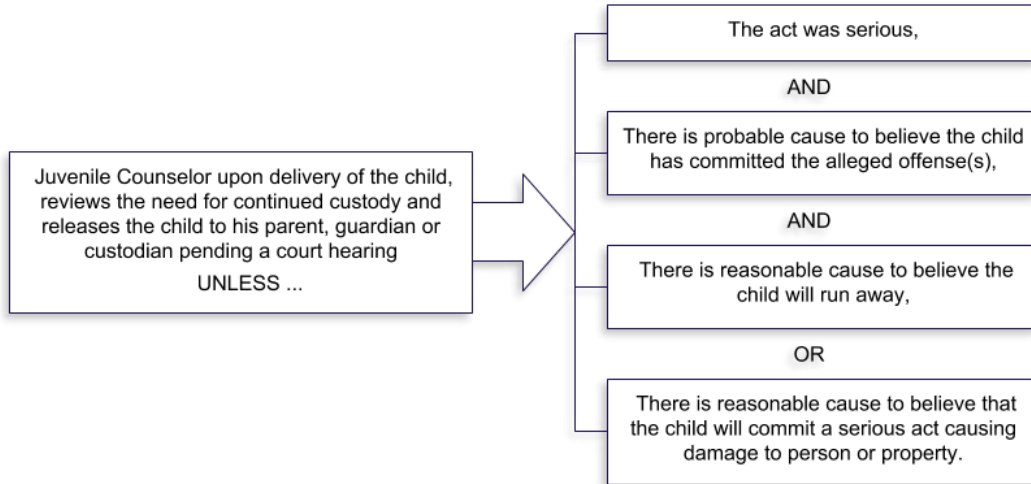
Juvenile Counselor upon delivery of the child, reviews the need for continued custody and releases the child to his parent, guardian or custodian pending a court hearing

UNLESS ...

The act was serious,

AND

There is probable cause to believe the child has committed the alleged offense(s),

AND

There is reasonable cause to believe the child will run away,

OR

There is reasonable cause to believe that the child will commit a serious act causing damage to person or property.